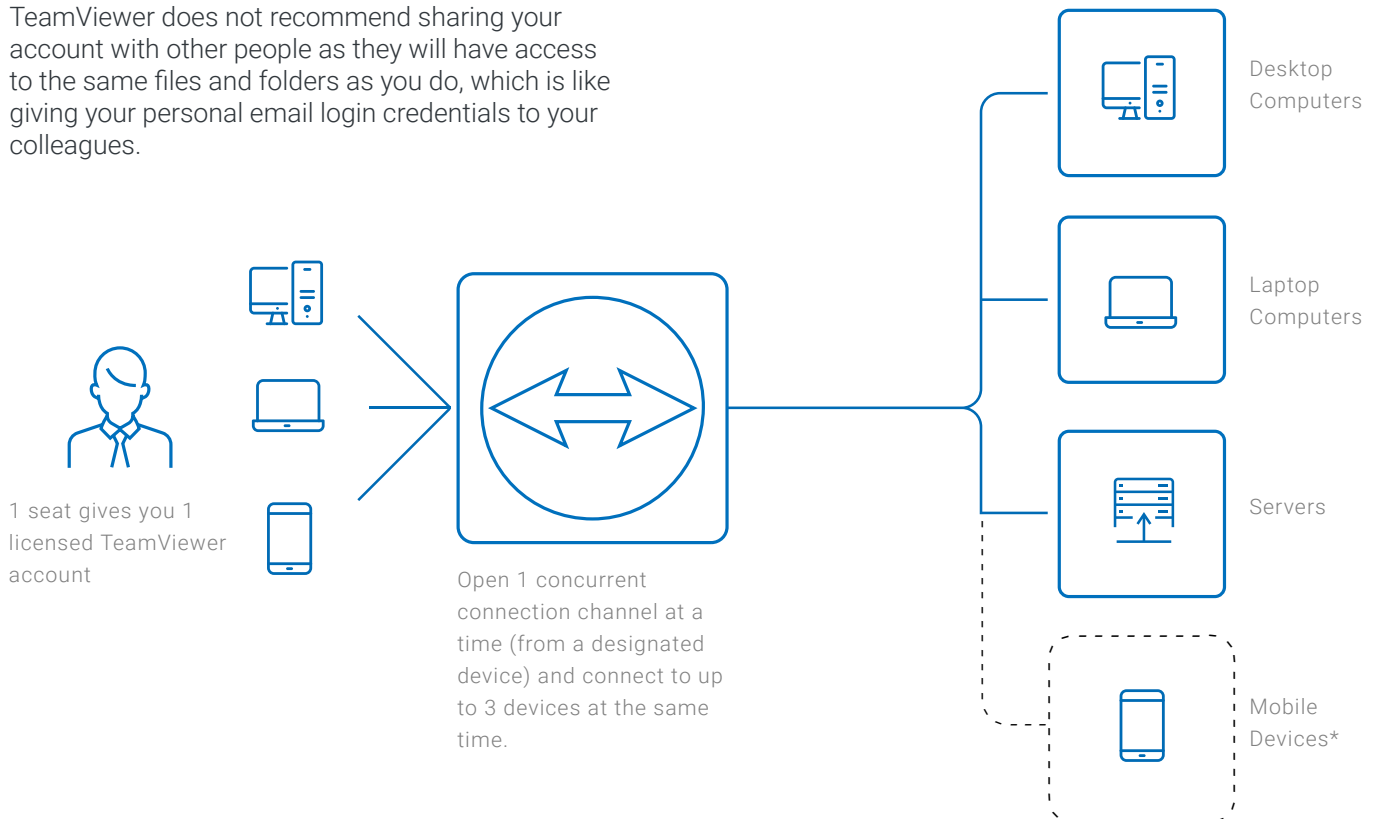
TeamViewer does not recommend sharing your account with other people as they will have access to the same files and folders as you do, which is like giving your personal email login credentials to your colleagues.

1 seat gives you 1 licensed TeamViewer account

Open 1 concurrent connection channel at a time (from a designated device) and connect to up to 3 devices at the same time.

Desktop Computers

Laptop Computers

Servers

Mobile Devices*